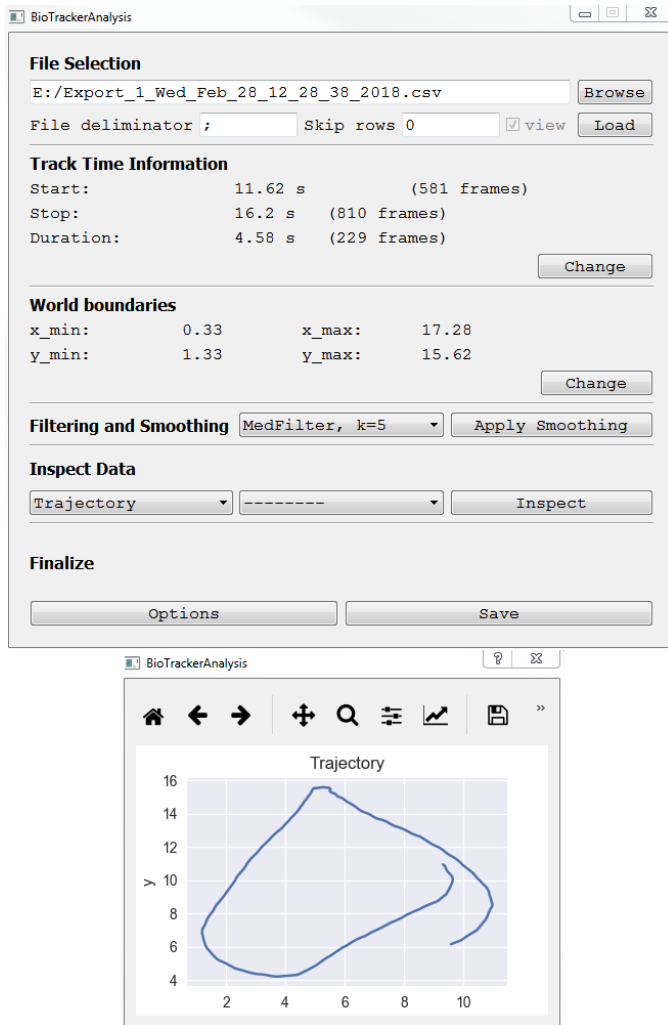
BioTrackerAnalysis

File Selection

E:/Export_1_Wed_Feb_28_12_28_38_2018.csv Browse

File deliminator ; Skip rows 0 view Load

Track Time Information

Start: 11.62 s (581 frames)

Stop: 16.2 s (810 frames)

Duration: 4.58 s (229 frames)

Change

World boundaries

x_min: 0.33 x_max: 17.28

y_min: 1.33 y_max: 15.62

Change

Filtering and Smoothing MedFilter, k=5 Apply Smoothing

Inspect Data

Trajectory -------- Inspect

Finalize

Options Save

BioTrackerAnalysis

?

»

Trajectory

16
14
12
10
8
6
4

y

2 4 6 8 10